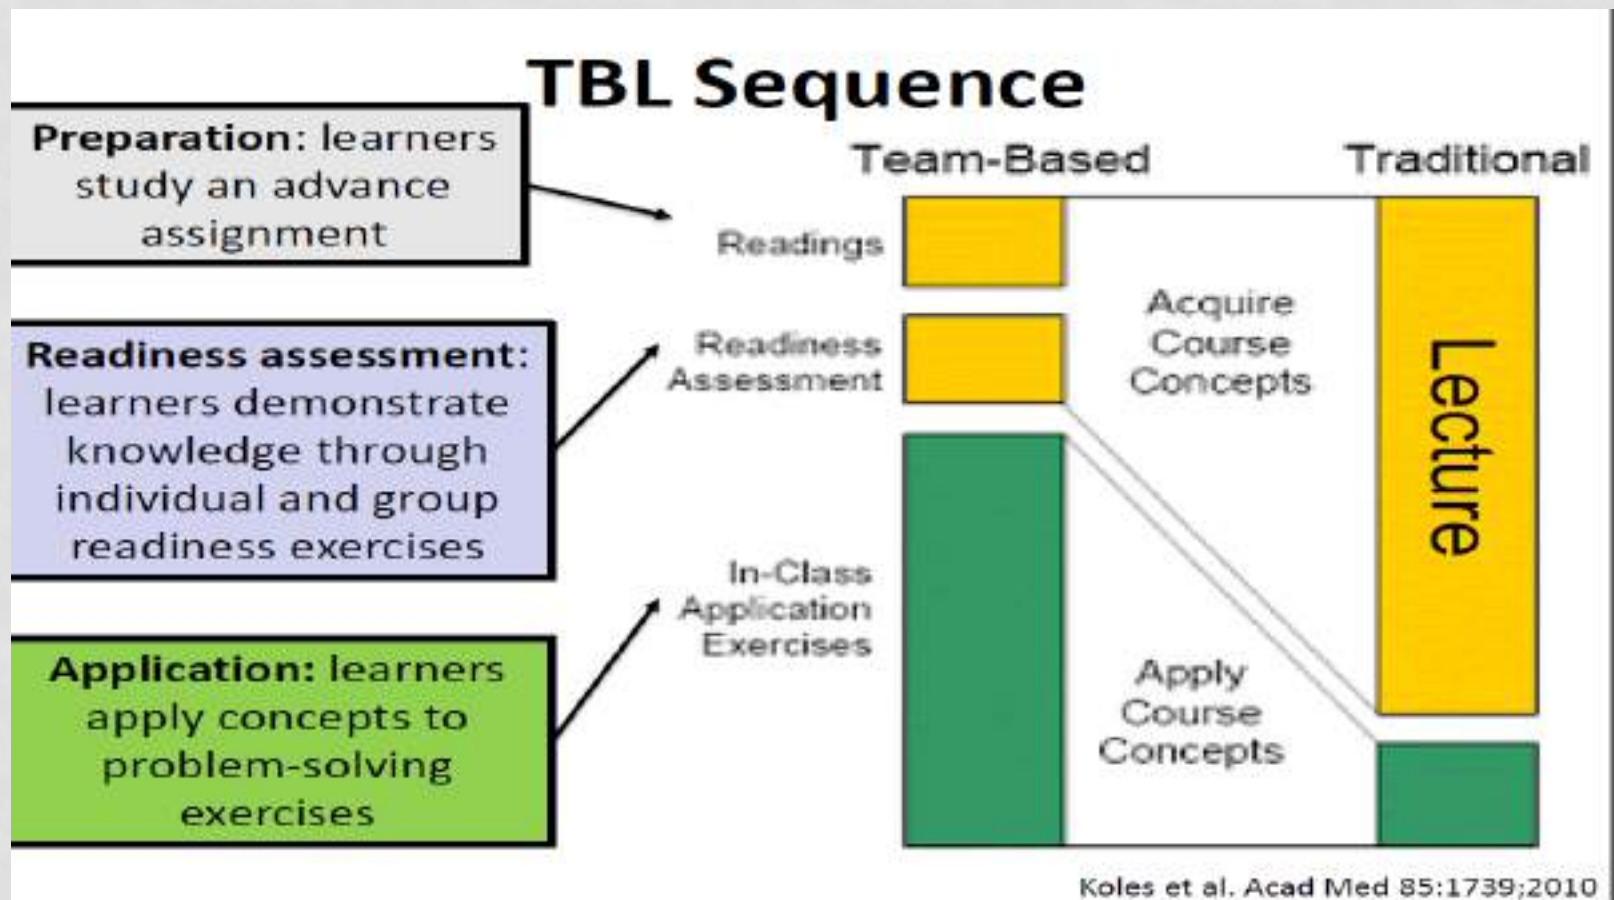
TBL Sequence

Preparation: learners study an advance assignment

Readiness assessment: learners demonstrate knowledge through individual and group readiness exercises

Application: learners apply concepts to problem-solving exercises

Team-Based

Traditional

Readings

Readiness Assessment

In-Class Application Exercises

Acquire Course Concepts

Apply Course Concepts

Lecture

Koles et al. Acad Med 85:1739;2010